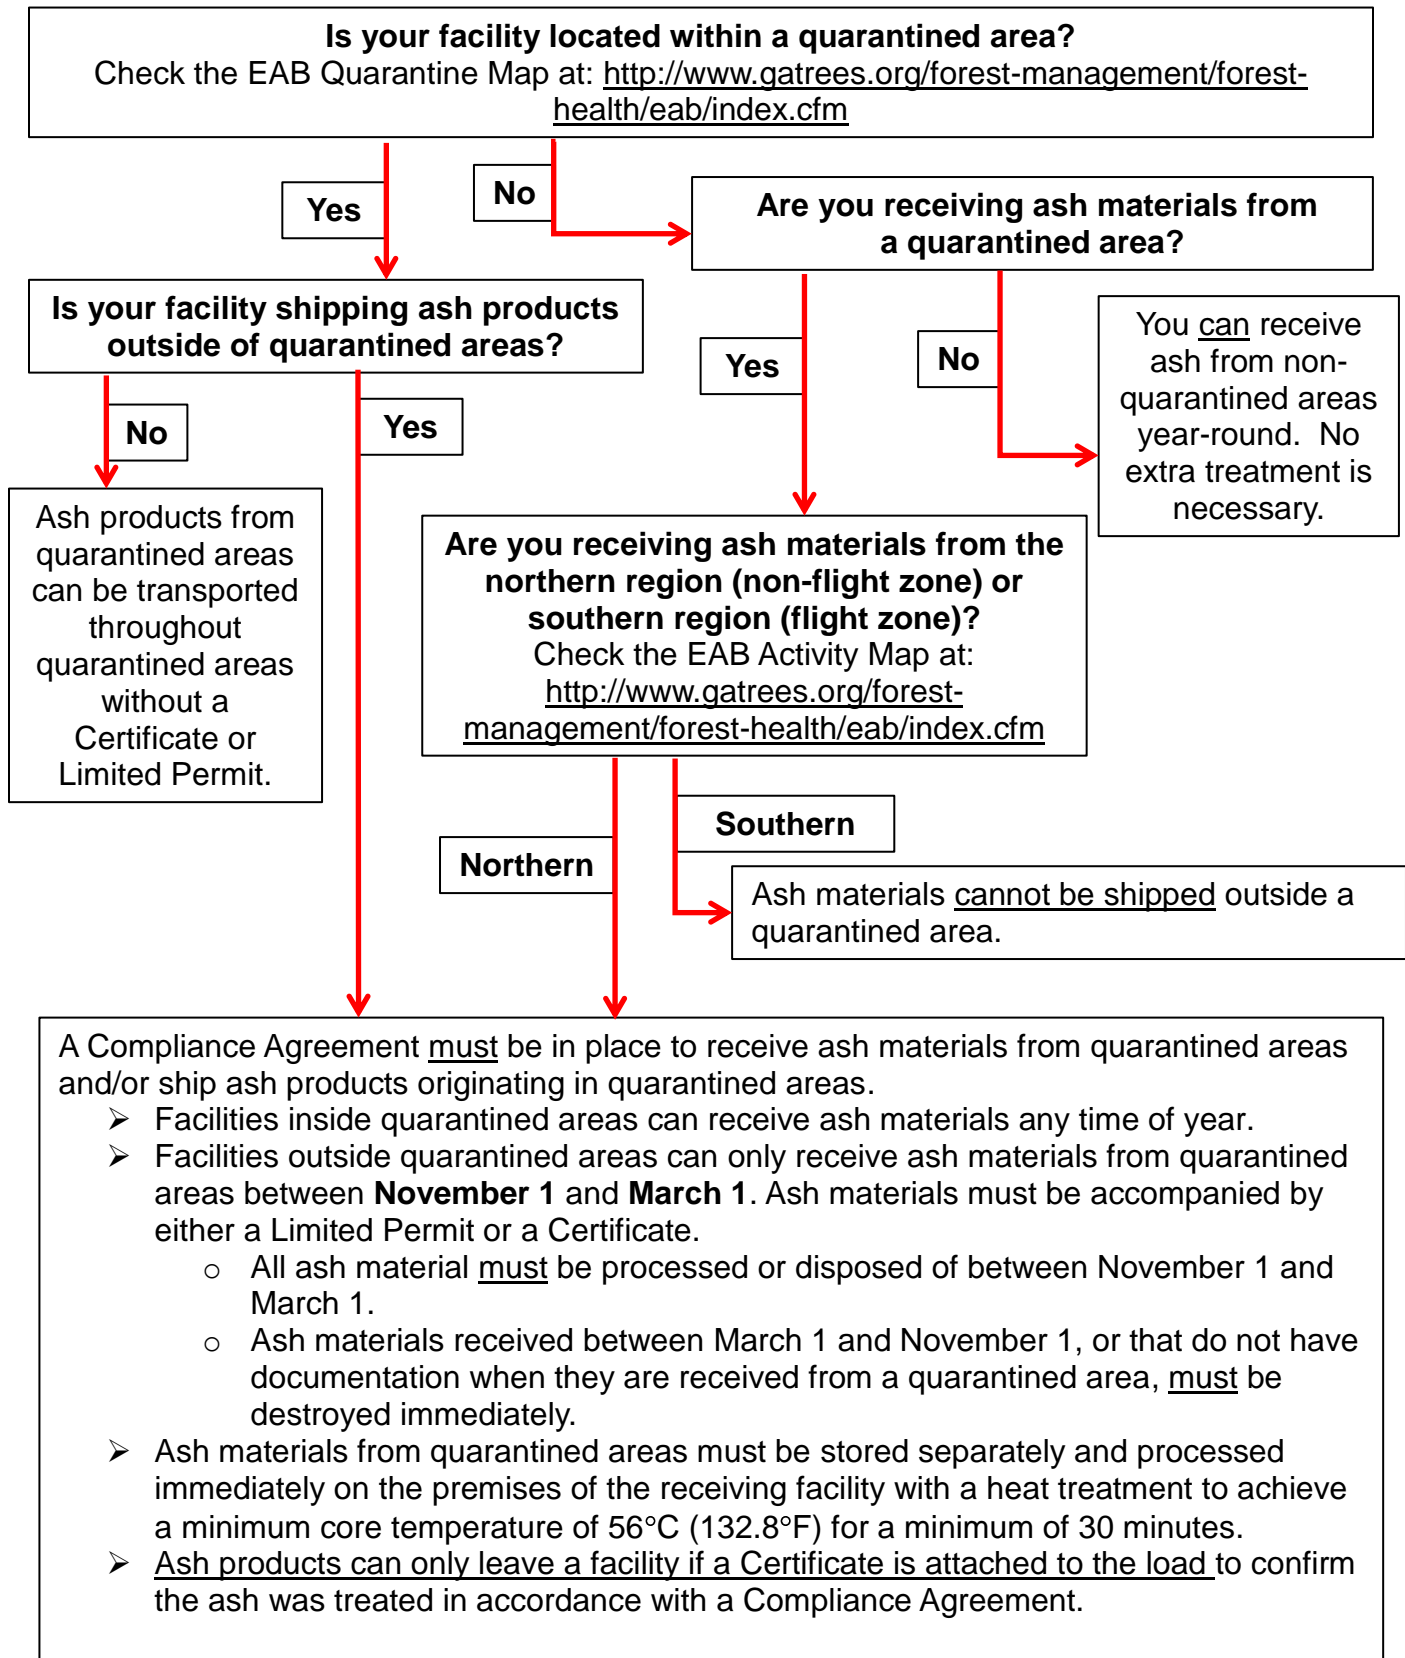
Is your facility located within a quarantined area?
Check the EAB Quarantine Map at: http://www.gatrees.org/forest-management/forest-health/eab/index.cfm

Yes

No

Are you receiving ash materials from a quarantined area?

Is your facility shipping ash products outside of quarantined areas?

Yes

No

You can receive ash from non-quarantined areas year-round. No extra treatment is necessary.

No

Yes

Ash products from quarantined areas can be transported throughout quarantined areas without a Certificate or Limited Permit.

Are you receiving ash materials from the northern region (non-flight zone) or southern region (flight zone)?
Check the EAB Activity Map at: http://www.gatrees.org/forest-management/forest-health/eab/index.cfm

Southern

Northern

Ash materials cannot be shipped outside a quarantined area.

A Compliance Agreement must be in place to receive ash materials from quarantined areas and/or ship ash products originating in quarantined areas.

➢ Facilities inside quarantined areas can receive ash materials any time of year.
➢ Facilities outside quarantined areas can only receive ash materials from quarantined areas between **November 1** and **March 1**. Ash materials must be accompanied by either a Limited Permit or a Certificate.
  ○ All ash material must be processed or disposed of between November 1 and March 1.
  ○ Ash materials received between March 1 and November 1, or that do not have documentation when they are received from a quarantined area, must be destroyed immediately.
➢ Ash materials from quarantined areas must be stored separately and processed immediately on the premises of the receiving facility with a heat treatment to achieve a minimum core temperature of 56°C (132.8°F) for a minimum of 30 minutes.
➢ Ash products can only leave a facility if a Certificate is attached to the load to confirm the ash was treated in accordance with a Compliance Agreement.